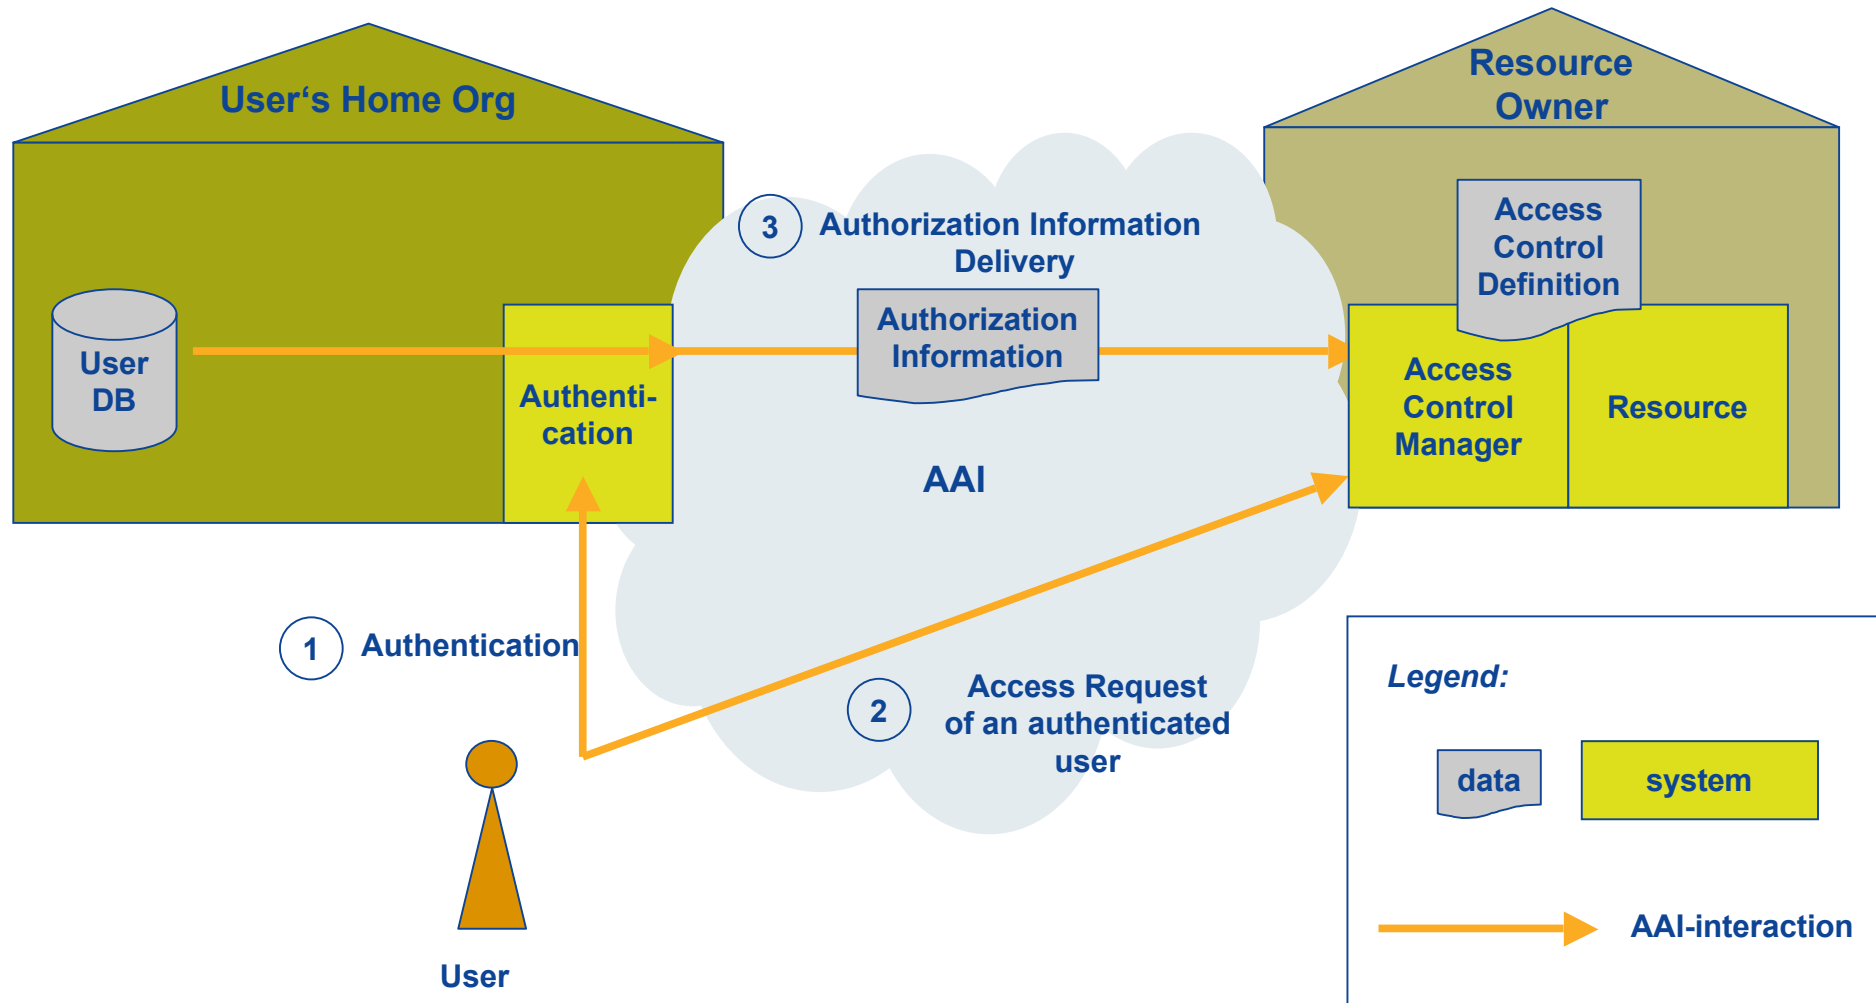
User‘s Home Org

User DB

Authenti-cation

3 Authorization Information Delivery

Authorization Information

AAI

Resource Owner

Access Control Definition

Access Control Manager

Resource

1 Authentication

2 Access Request of an authenticated user

User

Legend:

data

system

AAI-interaction